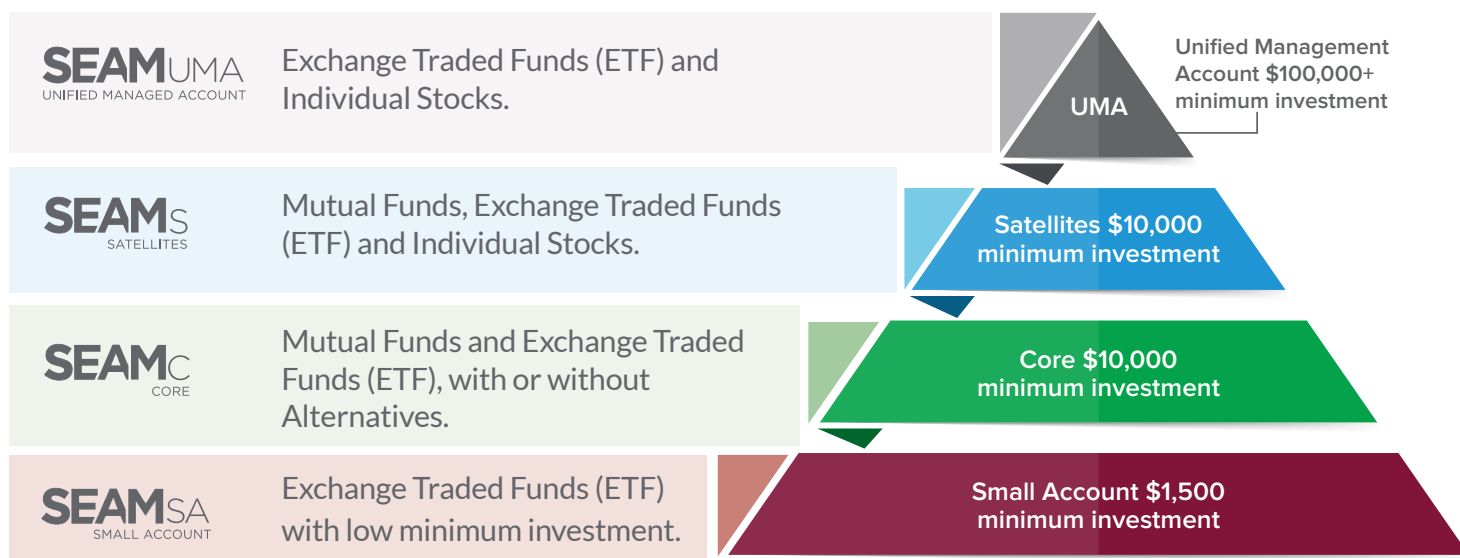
SEAMUMA
UNIFIED MANAGED ACCOUNT

Exchange Traded Funds (ETF) and Individual Stocks.

UMA

Unified Management Account $100,000+ minimum investment

SEAMS
SATELLITES

Mutual Funds, Exchange Traded Funds (ETF) and Individual Stocks.

Satellites $10,000 minimum investment

SEAMC
CORE

Mutual Funds and Exchange Traded Funds (ETF), with or without Alternatives.

Core $10,000 minimum investment

SEAMSA
SMALL ACCOUNT

Exchange Traded Funds (ETF) with low minimum investment.

Small Account $1,500 minimum investment